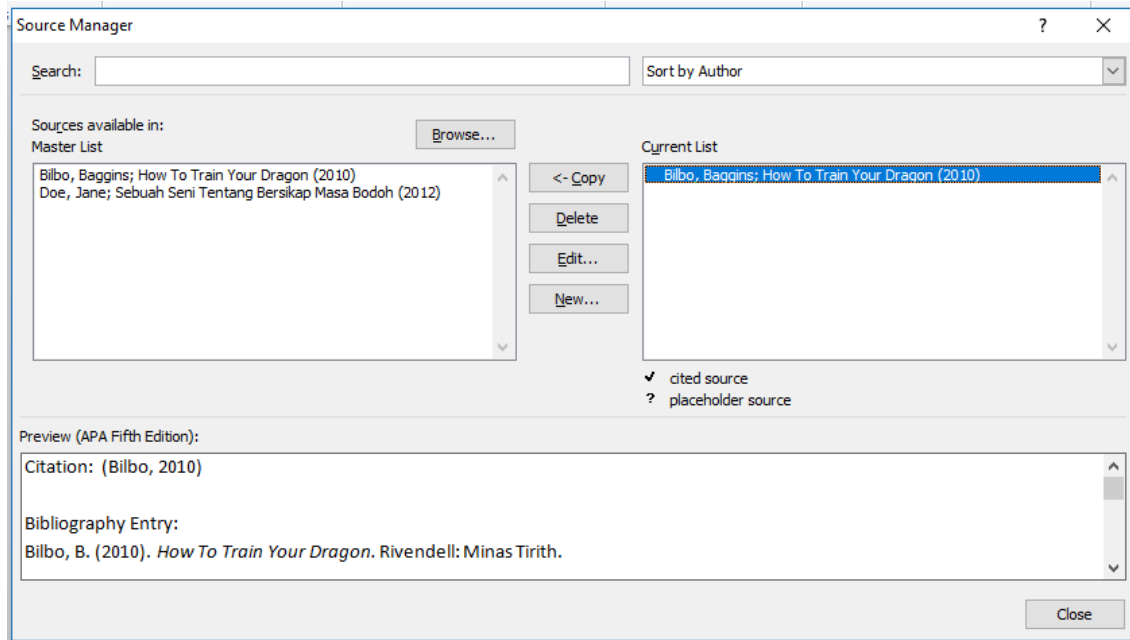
Source Manager

?

Search:

Sort by Author

Sources available in:
Master List

Browse...

Bilbo, Baggins; How To Train Your Dragon (2010)
Doe, Jane; Sebuah Seni Tentang Bersikap Masa Bodoh (2012)

<- Copy

Delete

Edit...

New...

Current List

Bilbo, Baggins; How To Train Your Dragon (2010)

✓ cited source
? placeholder source

Preview (APA Fifth Edition):

Citation: (Bilbo, 2010)

Bibliography Entry:
Bilbo, B. (2010). *How To Train Your Dragon*. Rivendell: Minas Tirith.

Close